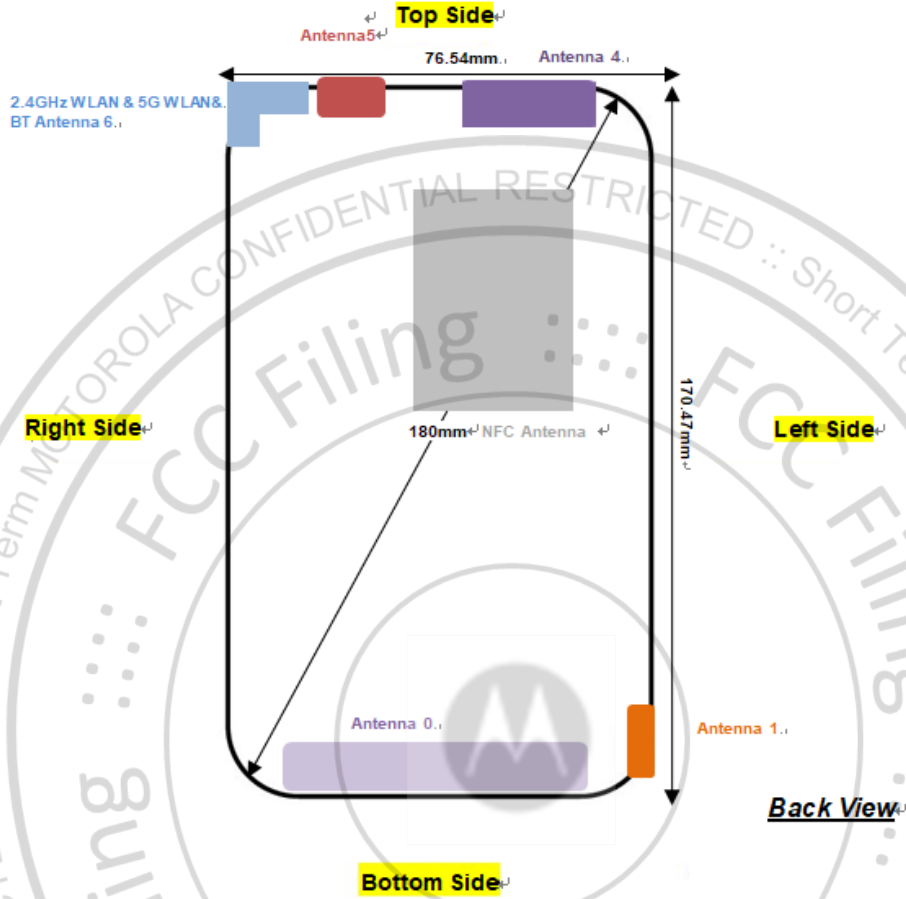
Top Side

Antenna5

76.54mm.

Antenna 4.

2.4GHz WLAN & 5G WLAN& BT Antenna 6.

MOTOROLA CONFIDENTIAL RESTRICTED :: Short Term

FCC Filing

Right Side

180mm NFC Antenna

170.47mm

Left Side

FCC Filing

Antenna 0.

Antenna 1.

Back View

Bottom Side